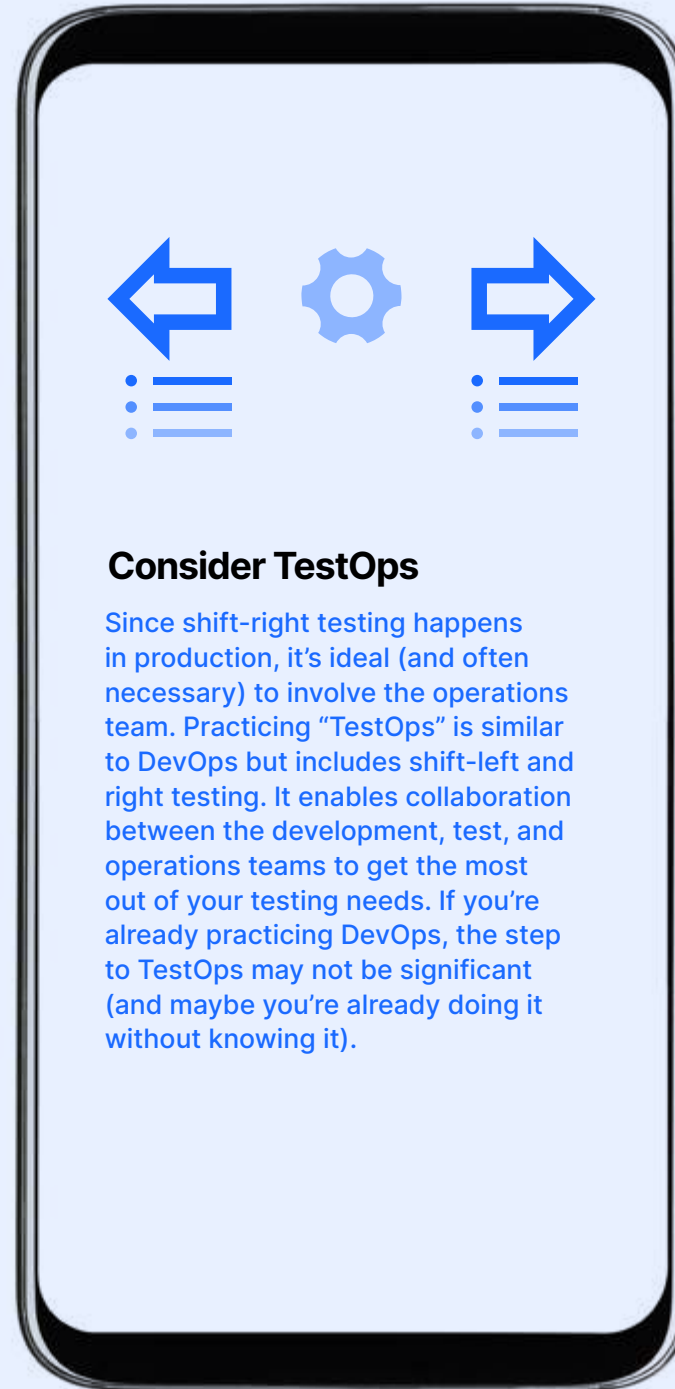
Consider TestOps

Since shift-right testing happens in production, it’s ideal (and often necessary) to involve the operations team. Practicing “TestOps” is similar to DevOps but includes shift-left and right testing. It enables collaboration between the development, test, and operations teams to get the most out of your testing needs. If you’re already practicing DevOps, the step to TestOps may not be significant (and maybe you’re already doing it without knowing it).